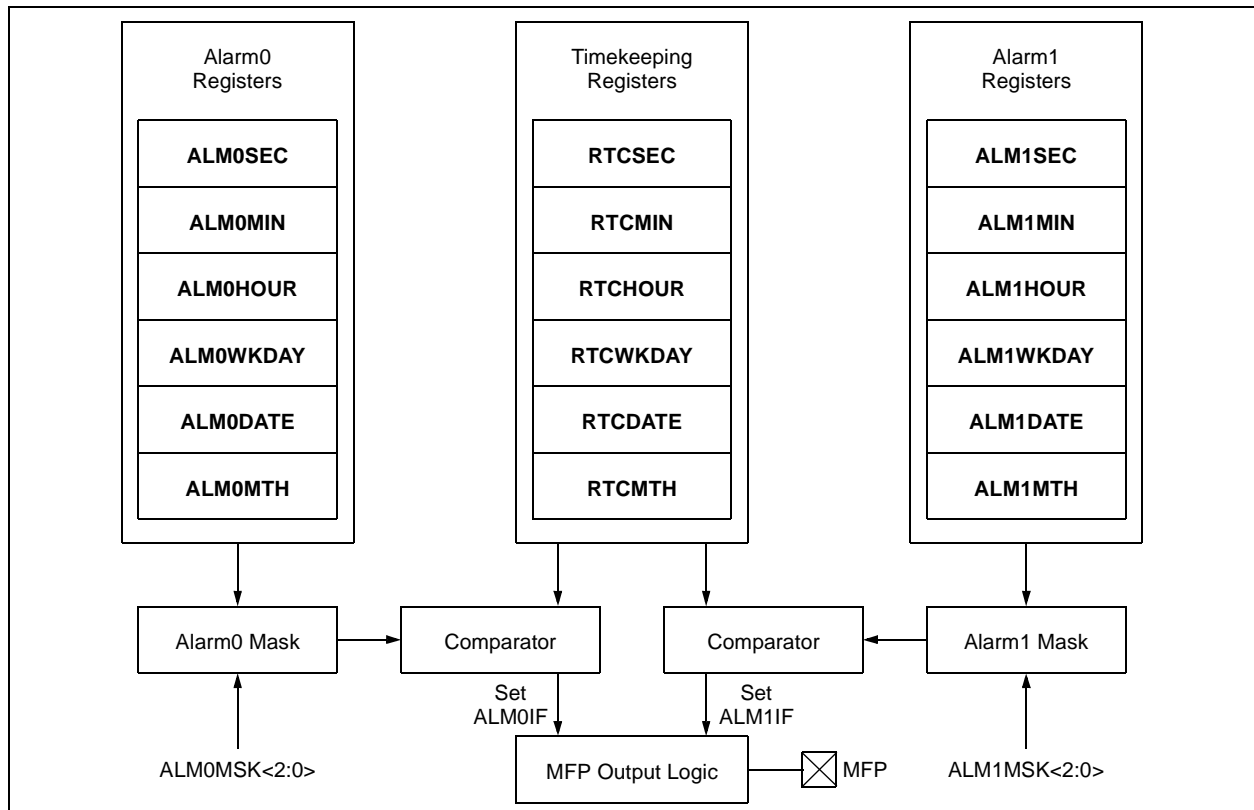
Alarm0 Registers

ALM0SEC
ALM0MIN
ALM0HOUR
ALM0WKDAY
ALM0DATE
ALM0MTH

Timekeeping Registers

RTCSEC
RTCMIN
RTCHOUR
RTCWKDAY
RTCDATE
RTCMTH

Alarm1 Registers

ALM1SEC
ALM1MIN
ALM1HOUR
ALM1WKDAY
ALM1DATE
ALM1MTH

Alarm0 Mask

Comparator

Comparator

Alarm1 Mask

Set ALM0IF

Set ALM1IF

ALM0MSK<2:0>

MFP Output Logic

MFP

ALM1MSK<2:0>